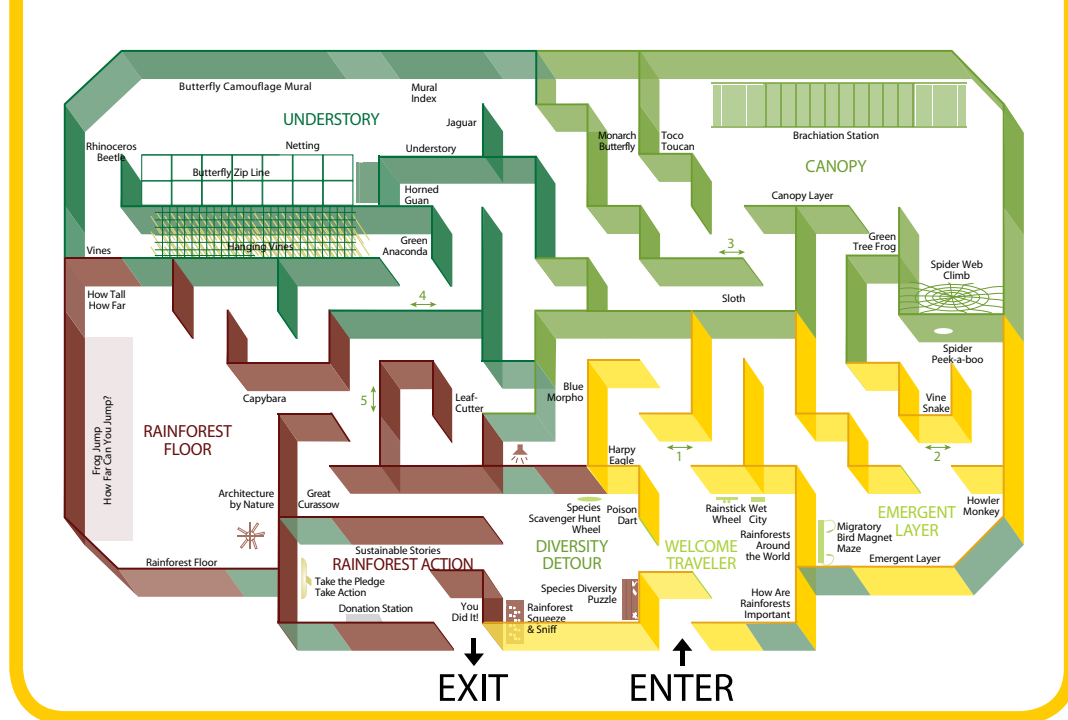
Butterfly Camouflage Mural

Mural Index

UNDERSTORY

Jaguar

Rhinoceros Beetle

Netting

Understory

Butterfly Zip Line

Horned Guan

Hanging Vines

Green Anaconda

Vines

Monarch Butterfly

Toco Toucan

Brachiation Station

CANOPY

Canopy Layer

Green Tree Frog

3

Spider Web Climb

Sloth

How Tall How Far

4

Spider Peek-a-boo

Frog Jump How Far Can You Jump?

Capybara

5

Leaf-Cutter

Blue Morpho

Vine Snake

RAINFOREST FLOOR

Harpy Eagle

1

2

Architecture by Nature

Great Curassow

Species Scavenger Hunt Wheel

Poison Dart

Rainstick Wheel

Wet City

Howler Monkey

EMERGENT LAYER

DIVERSITY DETOUR

WELCOME TRAVELER

Rainforests Around the World

Migratory Bird Magnet Maze

Sustainable Stories

RAINFOREST ACTION

Emergent Layer

Rainforest Floor

Take the Pledge Take Action

Species Diversity Puzzle

Donation Station

You Did It!

Rainforest Squeeze & Sniff

How Are Rainforests Important

EXIT

ENTER